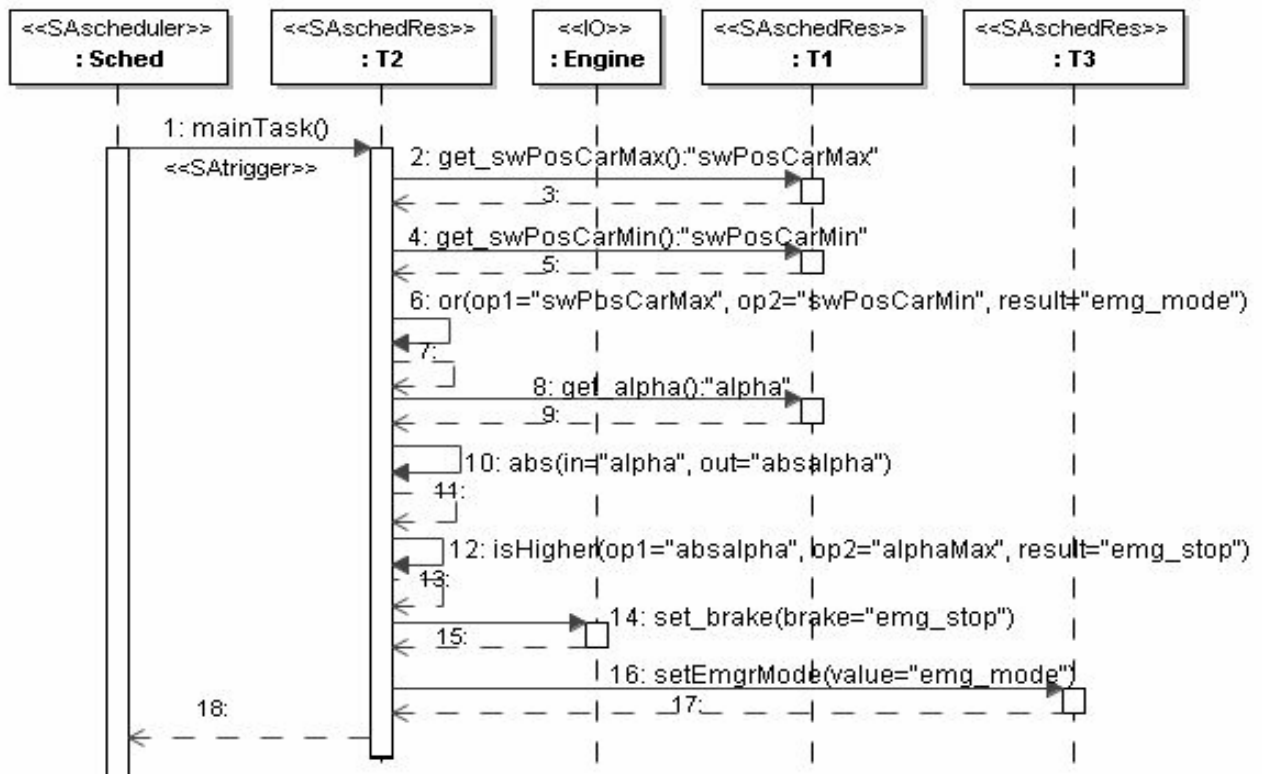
<<SAscheduler>>
: Sched

<<SAschedRes>>
: T2

<<IO>>
: Engine

<<SAschedRes>>
: T1

<<SAschedRes>>
: T3

1: mainTask()
<<SAtrigger>>
2: get_swPosCarMax():"swPosCarMax"
3:
4: get_swPosCarMin():"swPosCarMin"
5:
6: or(op1="swPosCarMax", op2="swPosCarMin", result="emg_mode")
7:
8: get_alpha():"alpha"
9:
10: abs(in="alpha", out="absalpha")
11:
12: isHigher(op1="absalpha", op2="alphaMax", result="emg_stop")
13:
14: set_brake(brake="emg_stop")
15:
16: setEmgrMode(value="emg_mode")
17:
18: